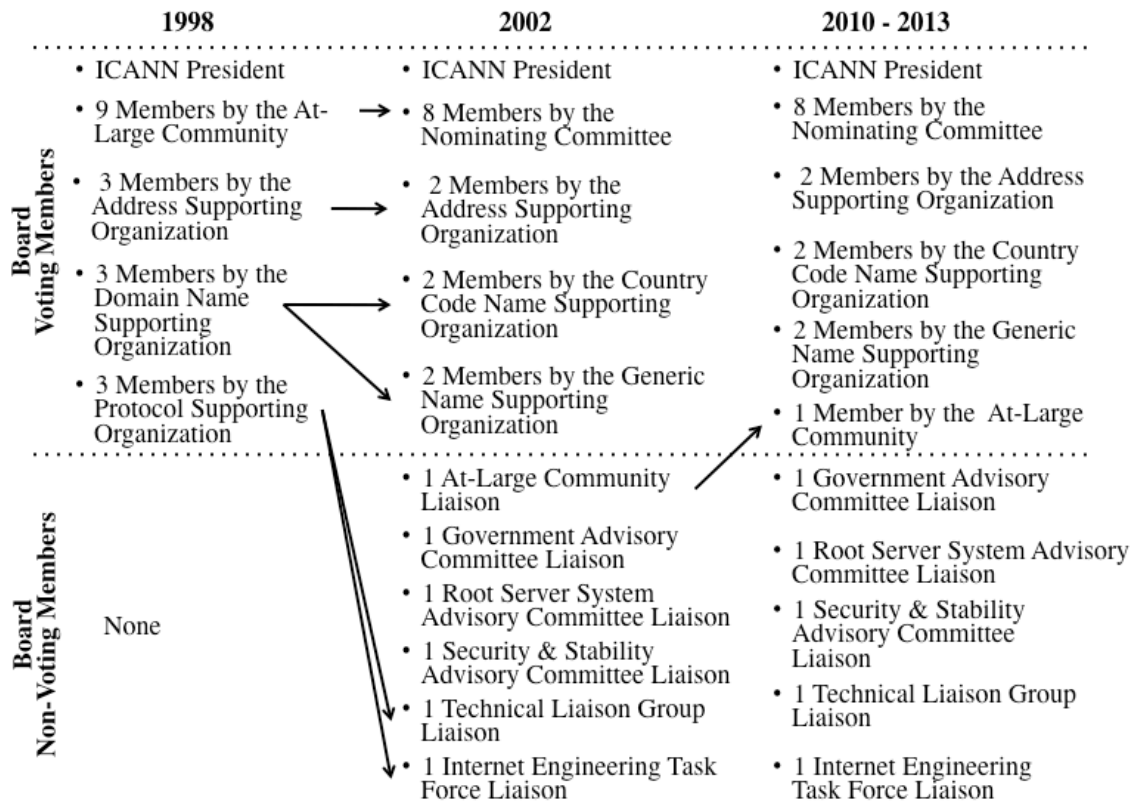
| | 1998 | 2002 | 2010 - 2013 |
|---|---|---|---|
| Board Voting Members | • ICANN President<br>• 9 Members by the At-Large Community<br>• 3 Members by the Address Supporting Organization<br>• 3 Members by the Domain Name Supporting Organization<br>• 3 Members by the Protocol Supporting Organization | • ICANN President<br>• 8 Members by the Nominating Committee<br>• 2 Members by the Address Supporting Organization<br>• 2 Members by the Country Code Name Supporting Organization<br>• 2 Members by the Generic Name Supporting Organization | • ICANN President<br>• 8 Members by the Nominating Committee<br>• 2 Members by the Address Supporting Organization<br>• 2 Members by the Country Code Name Supporting Organization<br>• 2 Members by the Generic Name Supporting Organization<br>• 1 Member by the At-Large Community |
| Board Non-Voting Members | None | • 1 At-Large Community Liaison<br>• 1 Government Advisory Committee Liaison<br>• 1 Root Server System Advisory Committee Liaison<br>• 1 Security & Stability Advisory Committee Liaison<br>• 1 Technical Liaison Group Liaison<br>• 1 Internet Engineering Task Force Liaison | • 1 Government Advisory Committee Liaison<br>• 1 Root Server System Advisory Committee Liaison<br>• 1 Security & Stability Advisory Committee Liaison<br>• 1 Technical Liaison Group Liaison<br>• 1 Internet Engineering Task Force Liaison |